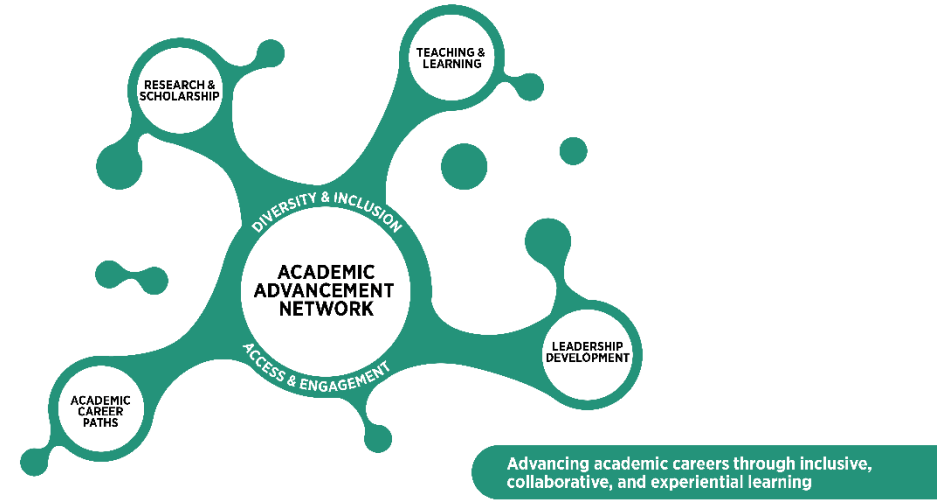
RESEARCH & SCHOLARSHIP

TEACHING & LEARNING

DIVERSITY & INCLUSION

ACADEMIC ADVANCEMENT NETWORK

ACCESS & ENGAGEMENT

LEADERSHIP DEVELOPMENT

ACADEMIC CAREER PATHS

Advancing academic careers through inclusive, collaborative, and experiential learning